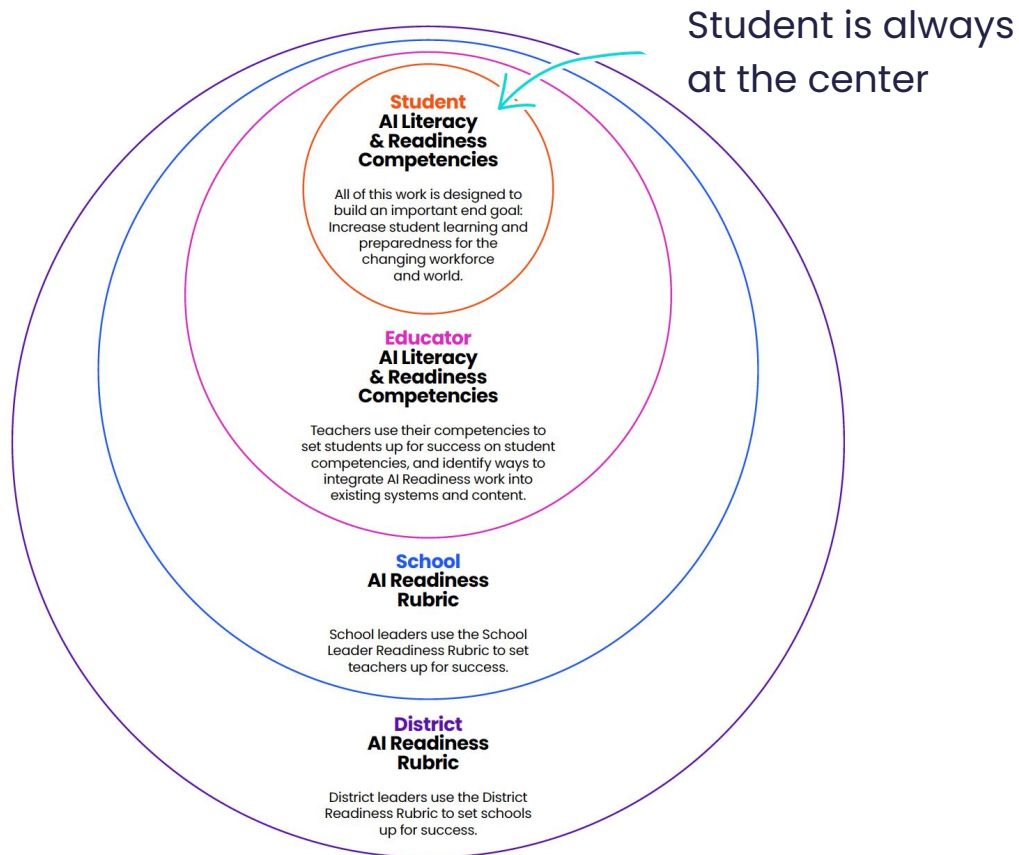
Student is always at the center

Student
AI Literacy
& Readiness
Competencies

All of this work is designed to build an important end goal: Increase student learning and preparedness for the changing workforce and world.

Educator
AI Literacy
& Readiness
Competencies

Teachers use their competencies to set students up for success on student competencies, and identify ways to integrate AI Readiness work into existing systems and content.

School
AI Readiness
Rubric

School leaders use the School Leader Readiness Rubric to set teachers up for success.

District
AI Readiness
Rubric

District leaders use the District Readiness Rubric to set schools up for success.